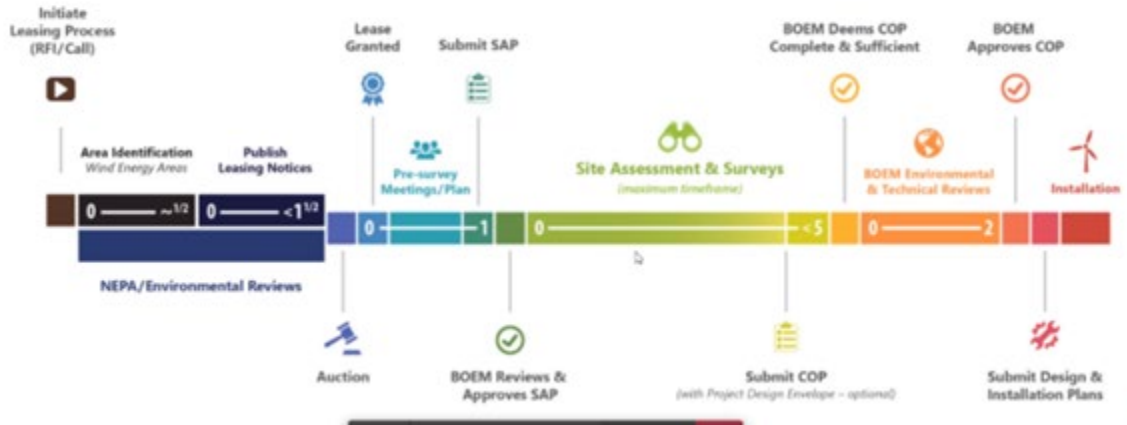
Initiate Leasing Process (RFI/Call)

Lease Granted

Submit SAP

BOEM Deems COP Complete & Sufficient

BOEM Approves COP

Area Identification
Wind Energy Areas

Publish Leasing Notices

Pre-survey Meetings/Plan

Site Assessment & Surveys
(maximum timeframe)

BOEM Environmental & Technical Reviews

Installation

0 ——— ~1/2

0 ——— <1 1/2

0

1

0

<5

0

2

NEPA/Environmental Reviews

Auction

BOEM Reviews & Approves SAP

Submit COP
(with Project Design Envelope – optional)

Submit Design & Installation Plans